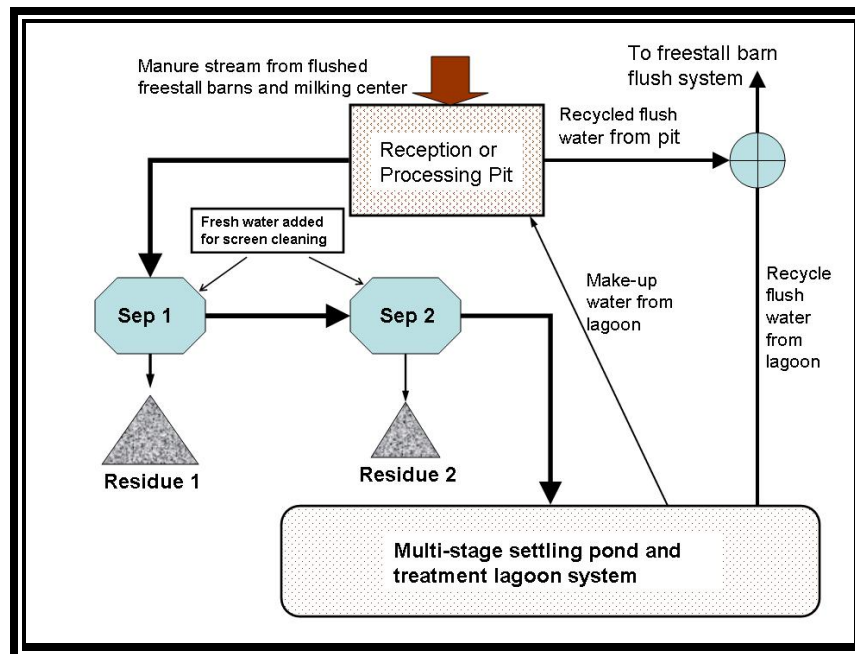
Manure stream from flushed freestall barns and milking center

To freestall barn flush system

Reception or Processing Pit

Recycled flush water from pit

Fresh water added for screen cleaning

Make-up water from lagoon

Recycle flush water from lagoon

Sep 1

Sep 2

Residue 1

Residue 2

Multi-stage settling pond and treatment lagoon system